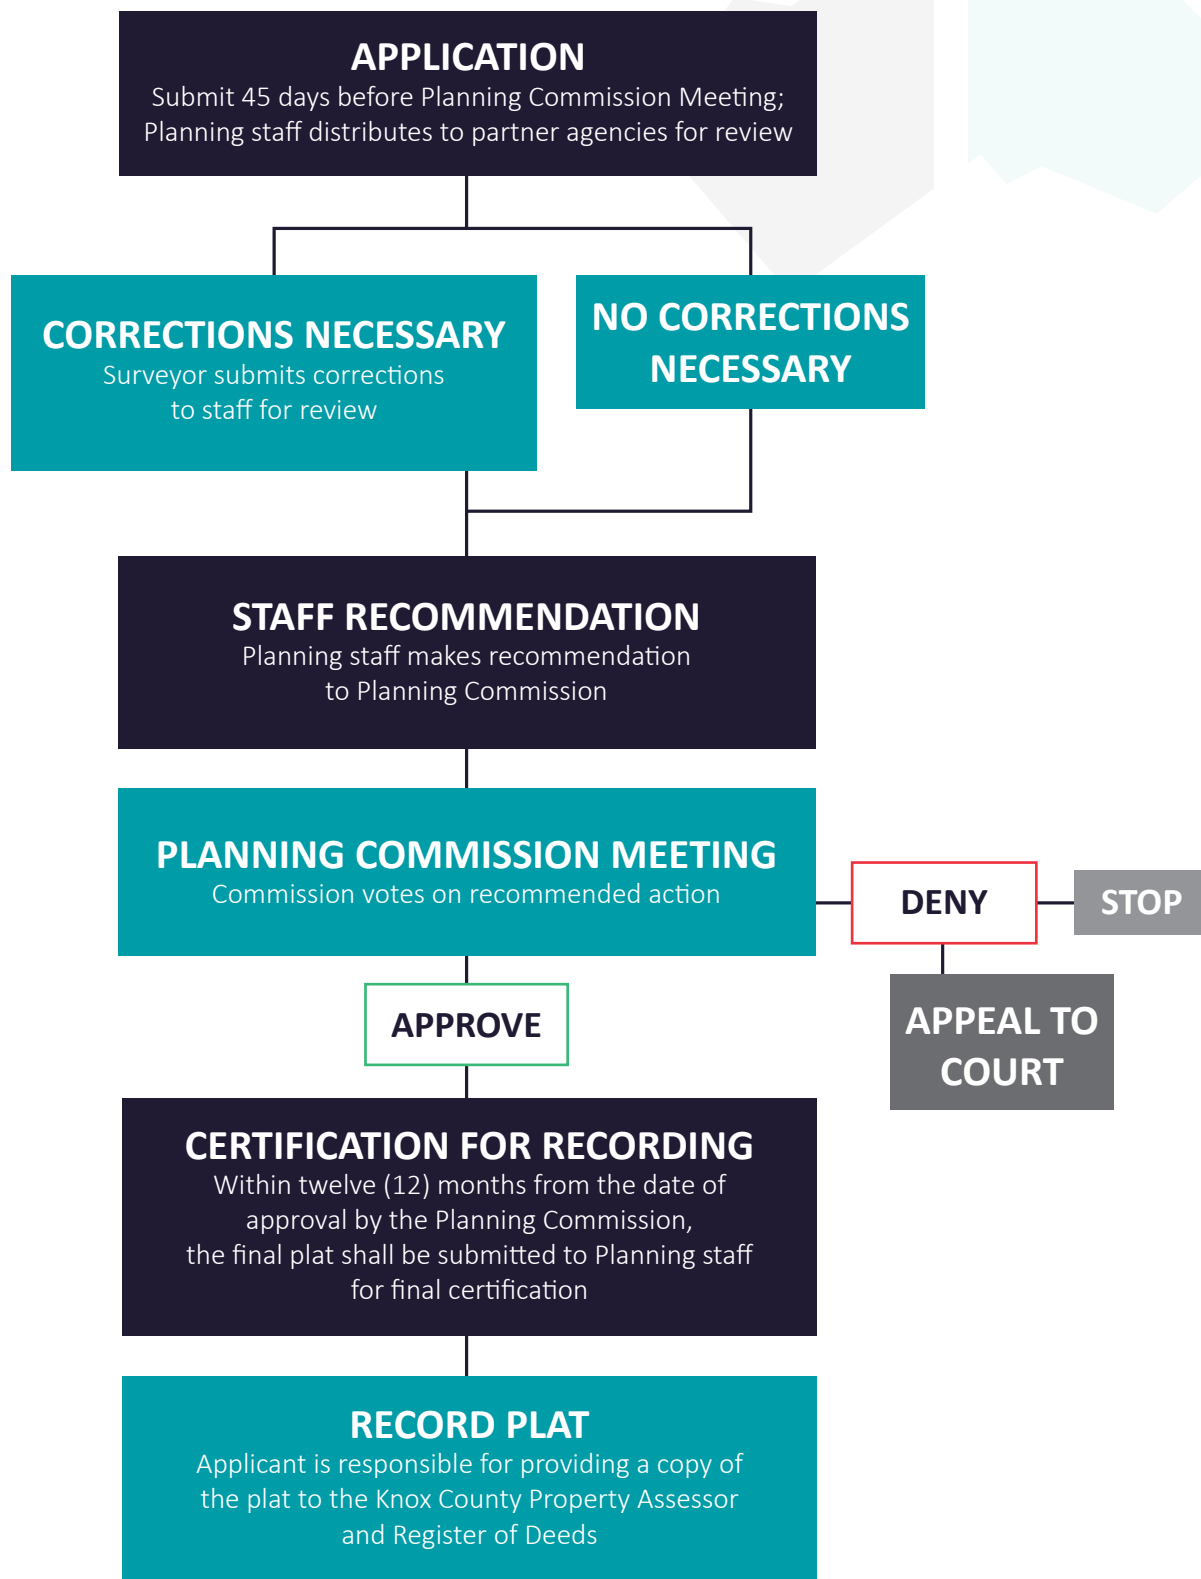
APPLICATION
Submit 45 days before Planning Commission Meeting; Planning staff distributes to partner agencies for review

CORRECTIONS NECESSARY
Surveyor submits corrections to staff for review

NO CORRECTIONS NECESSARY

STAFF RECOMMENDATION
Planning staff makes recommendation to Planning Commission

PLANNING COMMISSION MEETING
Commission votes on recommended action

DENY

STOP

APPEAL TO COURT

APPROVE

CERTIFICATION FOR RECORDING
Within twelve (12) months from the date of approval by the Planning Commission, the final plat shall be submitted to Planning staff for final certification

RECORD PLAT
Applicant is responsible for providing a copy of the plat to the Knox County Property Assessor and Register of Deeds